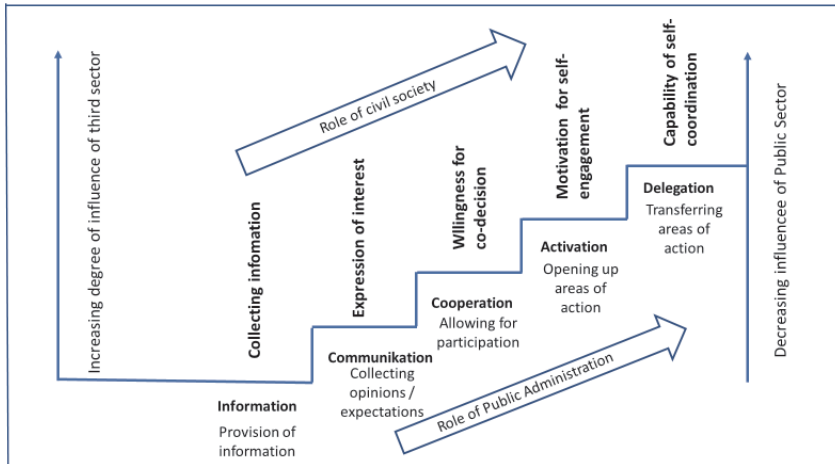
Increasing degree of influence of third sector

Role of civil society

Collecting infomation

Expression of interest

Wllingness for co-decision

Motivation for self-engagement

Capability of self-coordination

Decreasing influencee of Public Sector

Delegation
Transferring areas of action

Activation
Opening up areas of action

Cooperation
Allowing for participation

Communikation
Collecting opinions / expectations

Information
Provision of information

Role of Public Administration